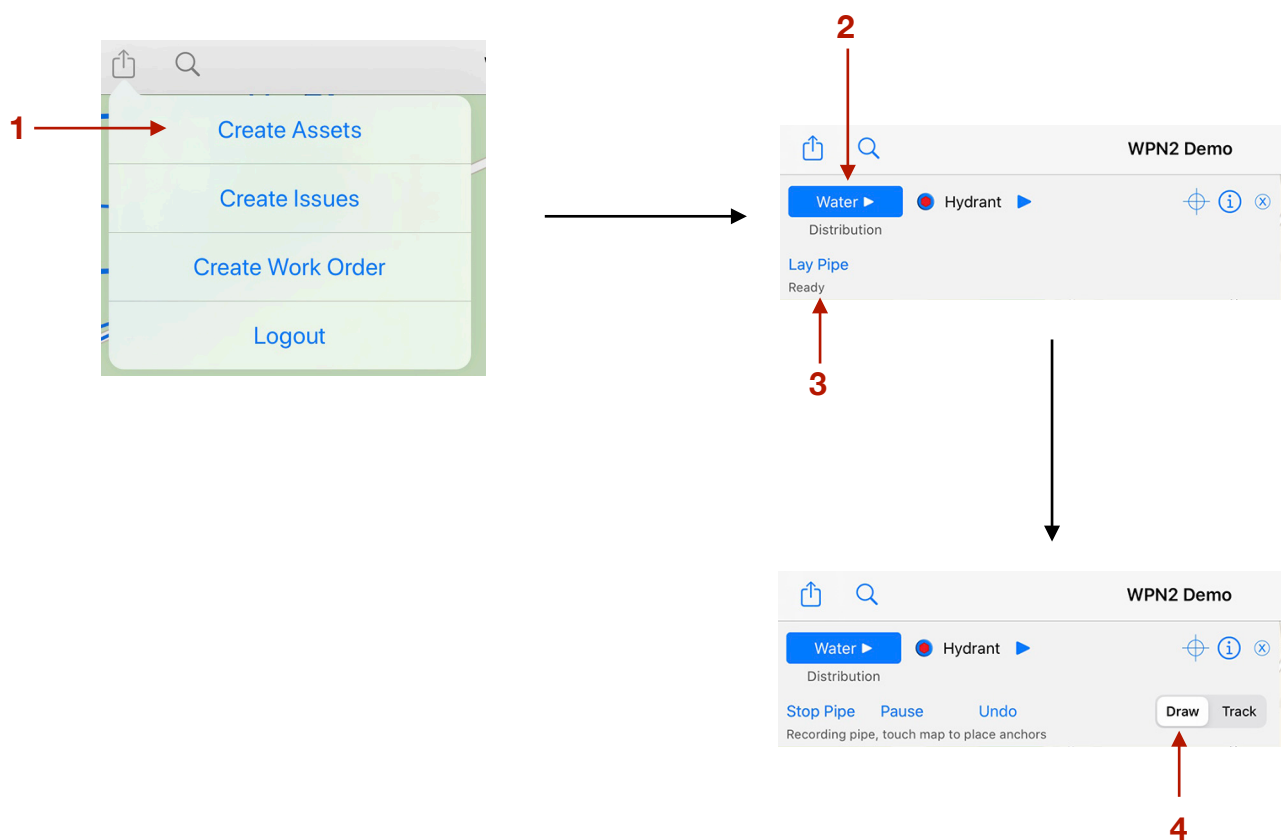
1

Create Assets

Create Issues

Create Work Order

Logout

2

WPN2 Demo

Water ▶

Distribution

Hydrant ▶

Lay Pipe

Ready

3

WPN2 Demo

Water ▶

Distribution

Hydrant ▶

Stop Pipe Pause Undo

Draw Track

Recording pipe, touch map to place anchors

4